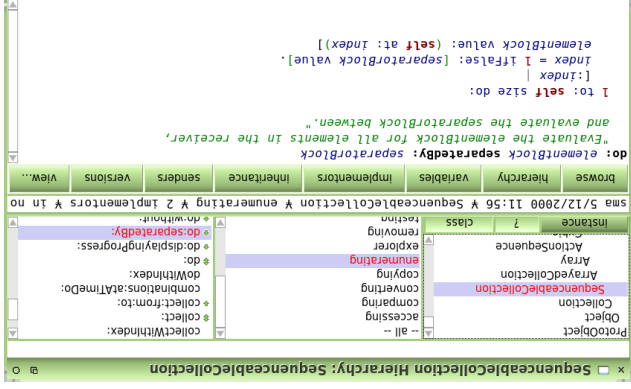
SequenceableCollection Hierarchy: SequenceableCollection

ProtoObject
Object
Collection
SequenceableCollection
ArrayedCollection
Array
ActionSequence

instance
?
class

-- all --
accessing
comparing
converting
copying
enumerating
explorer
removing
testing

collectWithIndex:
collect:
collect:from:to:
combinations:atATimeDo:
doWithIndex:
do:
do:displayingProgress:
do:separatedBy:
do:without:

sma 5/12/2000 11:56 ¥ SequenceableCollection ¥ enumerating ¥ 2 implementors ¥ in no

browse
hierarchy
variables
implementors
inheritance
senders
versions
view...

do: elementBlock separatedBy: separatorBlock
"Evaluate the elementBlock for all elements in the receiver,
and evaluate the separatorBlock between."

1 to: self size do:
[:index |
index = 1 ifFalse: [separatorBlock value].
elementBlock value: (self at: index)]